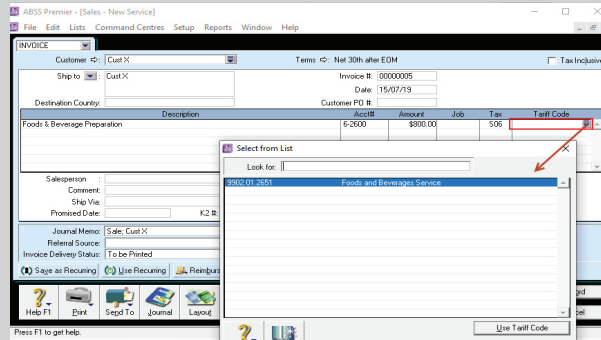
ABSS Premier - [Sales - New Service]

File Edit Lists Command Centres Setup Reports Window Help

INVOICE

Customer Cust X

Terms Net 30th after EOM

Tax Inclusive

Ship to Cust X

Invoice #: 00000005

Date: 15/07/19

Destination Country:

Customer PO #:

| Description | Acct# | Amount | Job | Tax | Tariff Code |
|---|---|---|---|---|---|
| Foods & Beverage Preparation | 6-2600 | $800.00 | | S06 | |

Salesperson:

Comment:

Ship Via:

Promised Date:

K2 #:

Journal Memo: Sale; Cust X

Referral Source:

Invoice Delivery Status: To be Printed

Save as Recurring

Use Recurring

Reimburs

Help F1

Print

Send To

Journal

Layout

Press F1 to get help.

Select from List

Look for:

9902.01.2651 Foods and Beverages Service

Use Tariff Code

Cancel